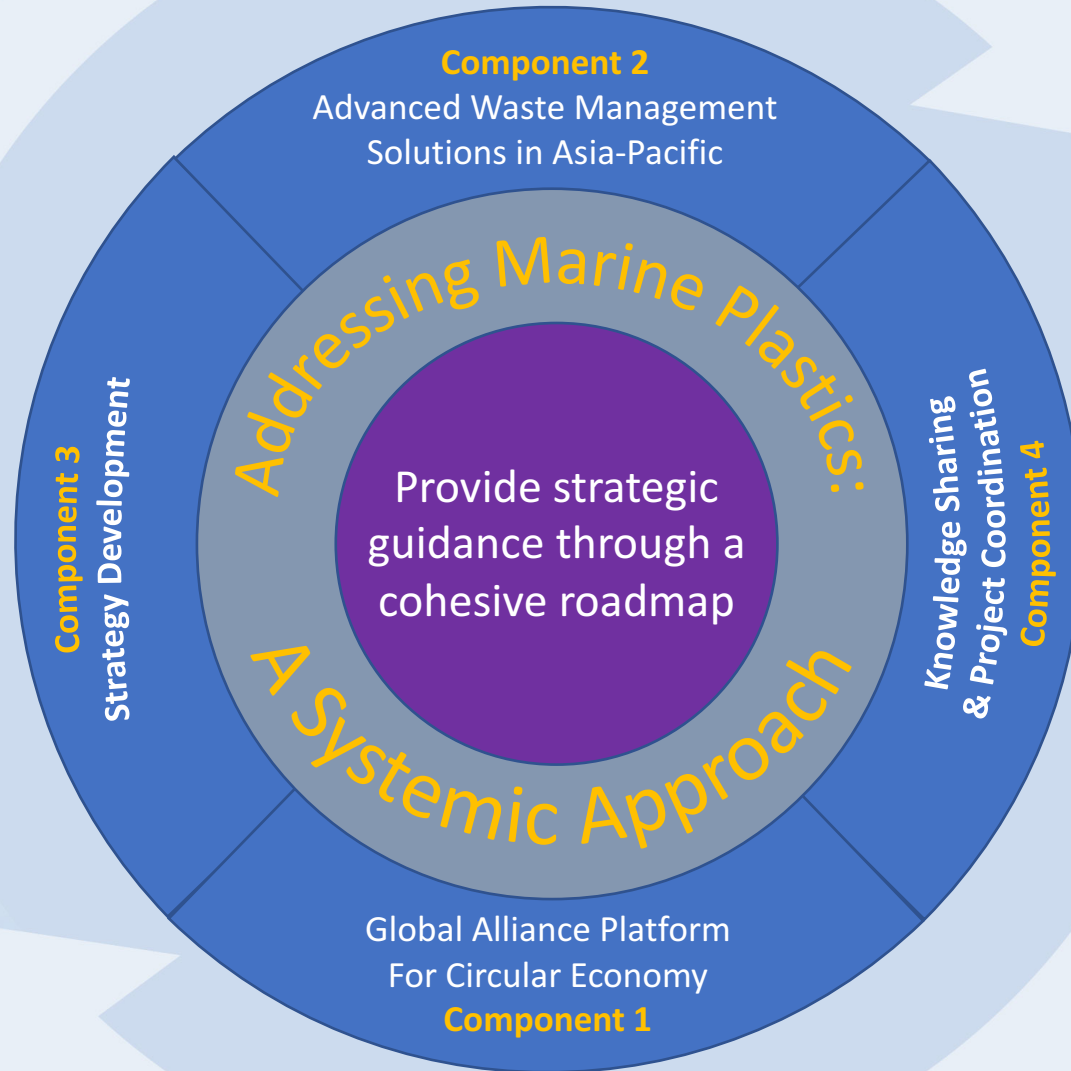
Component 2
Advanced Waste Management Solutions in Asia-Pacific

Component 3
Strategy Development

Addressing Marine Plastics:

Provide strategic guidance through a cohesive roadmap

A Systemic Approach

Knowledge Sharing & Project Coordination
Component 4

Global Alliance Platform For Circular Economy
Component 1